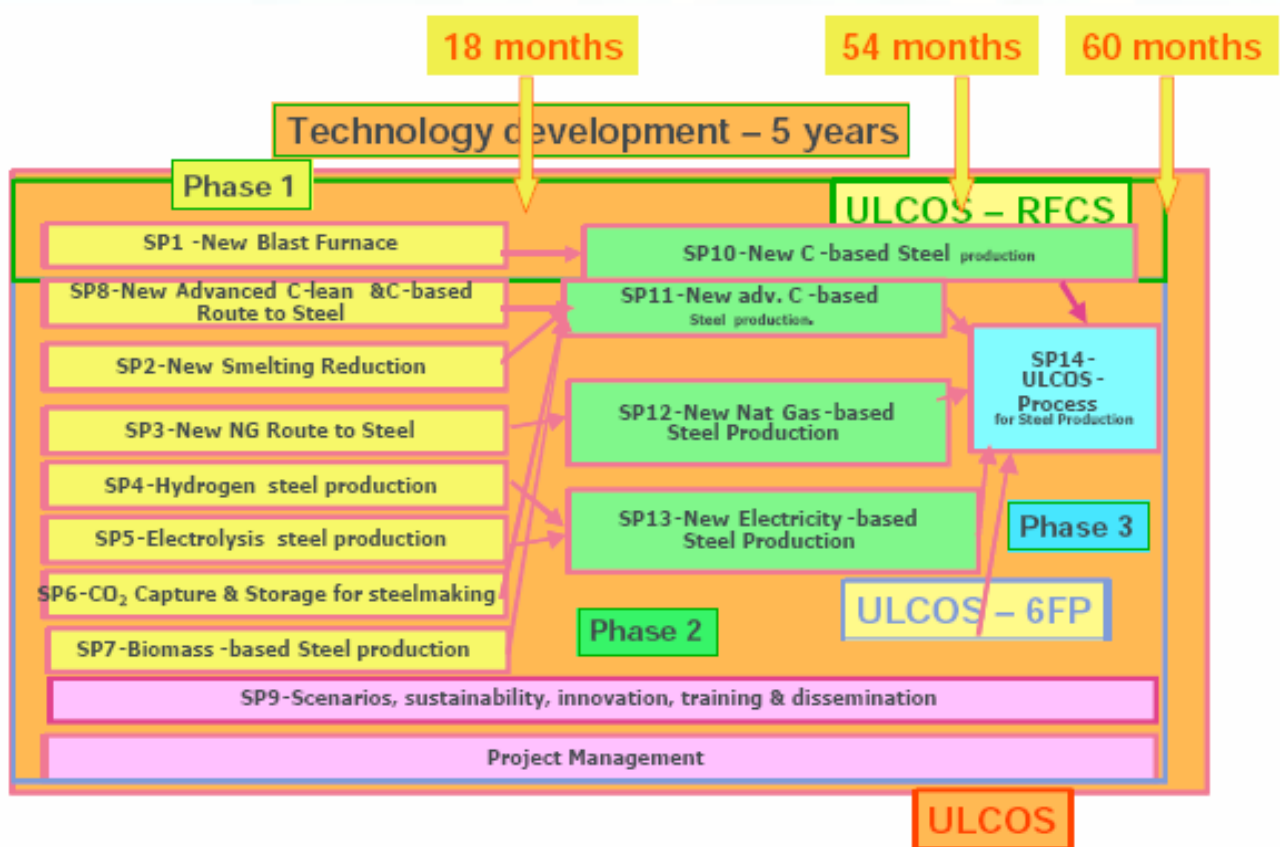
18 months

54 months

60 months

Technology development – 5 years

Phase 1

ULCOS – RFCS

SP1 -New Blast Furnace

SP10-New C -based Steel production

SP8-New Advanced C-lean &C-based Route to Steel

SP11-New adv. C -based Steel production.

SP2-New Smelting Reduction

SP14-ULCOS-Process for Steel Production

SP3-New NG Route to Steel

SP12-New Nat Gas-based Steel Production

SP4-Hydrogen steel production

SP5-Electrolysis steel production

SP13-New Electricity -based Steel Production

Phase 3

SP6-$CO_2$ Capture & Storage for steelmaking

ULCOS – 6FP

SP7-Biomass -based Steel production

Phase 2

SP9-Scenarios, sustainability, innovation, training & dissemination

Project Management

ULCOS